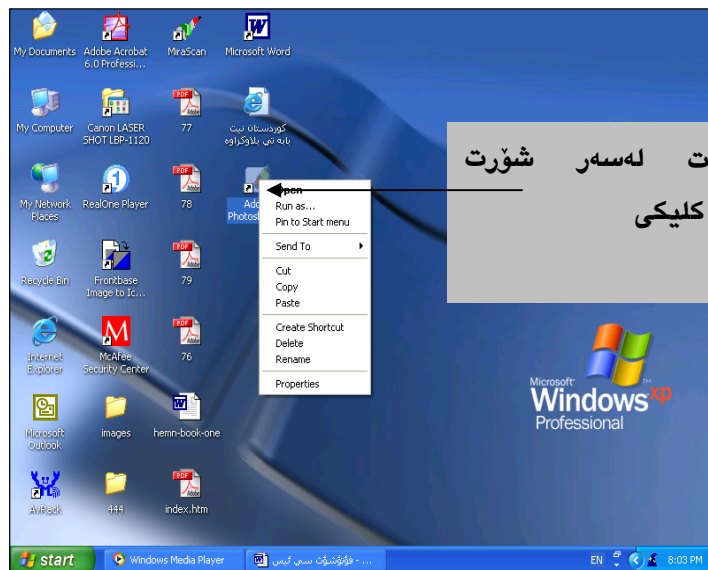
My Documents
Adobe Acrobat 6.0 Professi...
MiraScan
Microsoft Word
My Computer
Canon LASER SHOT LBP-1120
77
کوردستان نیت بابه تی بلاوکراوه
My Network Places
RealOne Player
78
Ado Photosh
Recycle Bin
Frontbase Image to Ic...
79
Internet Explorer
McAfee Security Center
76
Microsoft Outlook
images
hemn-book-one
AvRack
444
index.htm

Open
Run as...
Pin to Start menu
Send To
Cut
Copy
Paste
Create Shortcut
Delete
Rename
Properties

ت لەسەر شۆرت
کلیکی

Microsoft
Windows xp
Professional

start
Windows Media Player
... - فۆتۆشۆپ سی ئیس
EN
8:03 PM